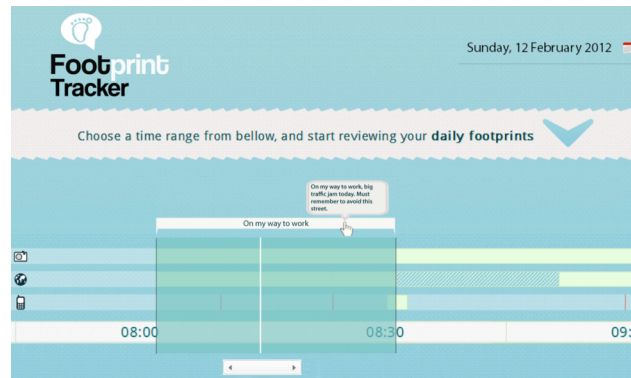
Footprint Tracker

Sunday, 12 February 2012

Choose a time range from bellow, and start reviewing your daily footprints

On my way to work, big traffic jam today. Must remember to avoid this street.

On my way to work

08:00

08:30

09: